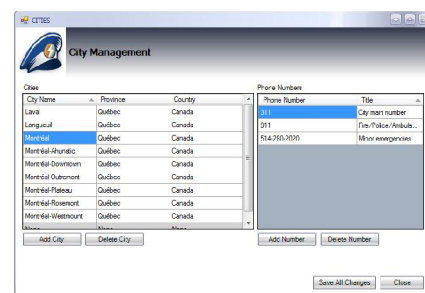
CITIES

City Management

Cities

| City Name | Province | Country |
|---|---|---|
| Laval | Québec | Canada |
| Longueuil | Québec | Canada |
| Montréal | Québec | Canada |
| Montréal-Ahuntsic | Québec | Canada |
| Montréal-Downtown | Québec | Canada |
| Montréal Outremont | Québec | Canada |
| Montréal-Plateau | Québec | Canada |
| Montréal-Rosemont | Québec | Canada |
| Montréal-Westmount | Québec | Canada |
| None | None | None |

Add City Delete City

Phone Numbers

| Phone Number | Title |
|---|---|
| 311 | City main number |
| 911 | Fire/Police/Ambula... |
| 514-280-2020 | Minor emergencies |

Add Number Delete Number

Save All Changes Close